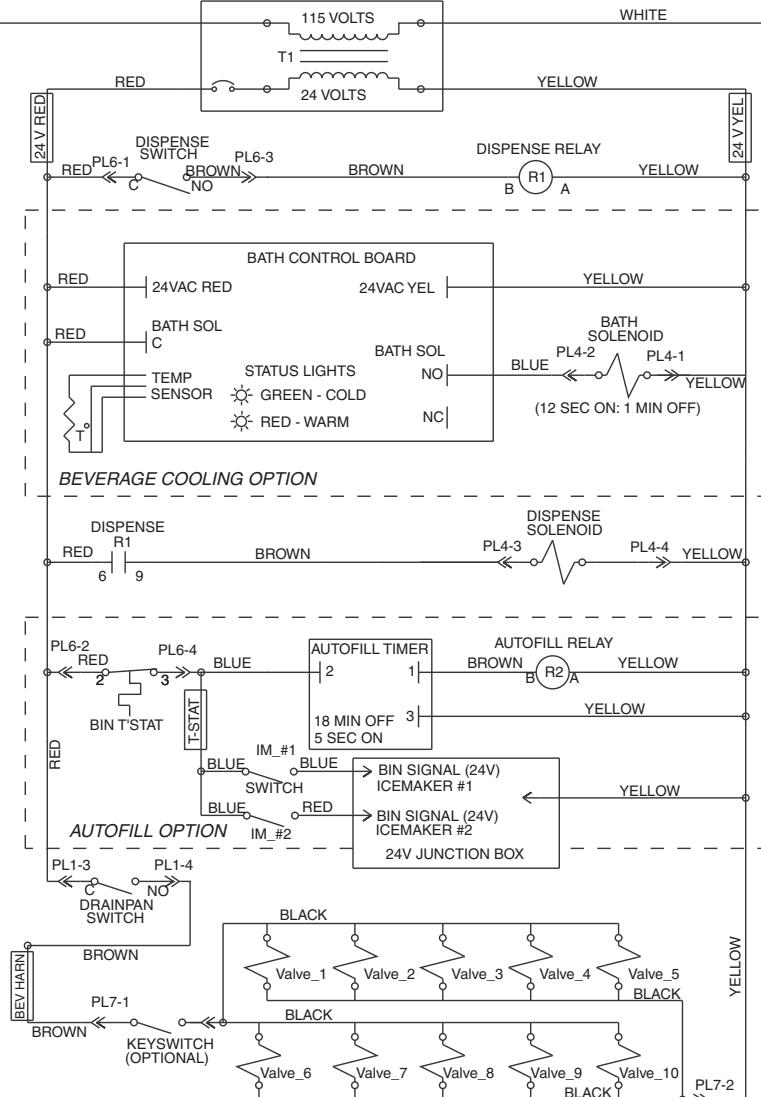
115 VOLTS
WHITE
T1
RED
24 VOLTS
YELLOW
24 V RED
24 V YEL
DISPENSE SWITCH
RED PL6-1
C
NO
BROWN
PL6-3
BROWN
DISPENSE RELAY
R1
B
A
YELLOW

BATH CONTROL BOARD
RED
24VAC RED
24VAC YEL
YELLOW
RED
BATH SOL C
BATH SOL NO
BATH SOLENOID
BLUE
PL4-2
PL4-1
YELLOW
STATUS LIGHTS
TEMP SENSOR
GREEN - COLD
RED - WARM
NC
T
(12 SEC ON: 1 MIN OFF)
BEVERAGE COOLING OPTION

DISPENSE R1
RED
6
9
BROWN
DISPENSE SOLENOID
PL4-3
PL4-4
YELLOW

PL6-2
RED
2
3
PL6-4
BLUE
AUTOFILL TIMER
2
1
AUTOFILL RELAY
BROWN
B
R2
A
YELLOW
BIN T'STAT
T-STAT
18 MIN OFF 5 SEC ON
3
YELLOW
RED
IM_#1
BLUE
BLUE
SWITCH
BIN SIGNAL (24V) ICEMAKER #1
YELLOW
BLUE
RED
BIN SIGNAL (24V) ICEMAKER #2
IM_#2
AUTOFILL OPTION
24V JUNCTION BOX

PL1-3
PL1-4
C
NO
DRAINPAN SWITCH
BROWN
BEV HARN
BLACK
Valve_1
Valve_2
Valve_3
Valve_4
Valve_5
BLACK
YELLOW
PL7-1
BROWN
BLACK
KEYSWITCH (OPTIONAL)
Valve_6
Valve_7
Valve_8
Valve_9
Valve_10
BLACK
PL7-2